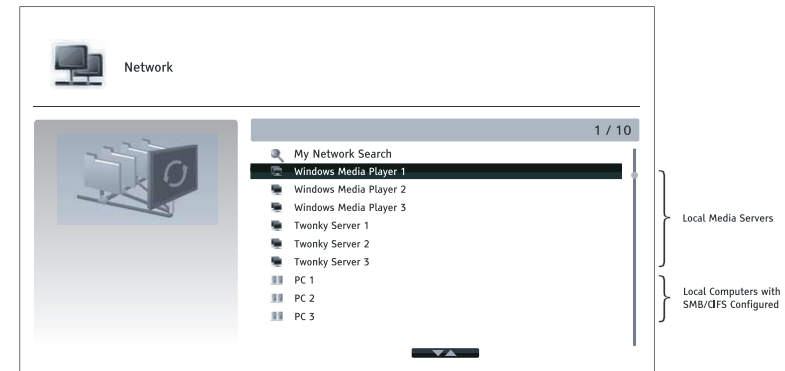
Network

1 / 10

My Network Search
Windows Media Player 1
Windows Media Player 2
Windows Media Player 3
Twonky Server 1
Twonky Server 2
Twonky Server 3
PC 1
PC 2
PC 3

Local Media Servers

Local Computers with SMB/CIFS Configured